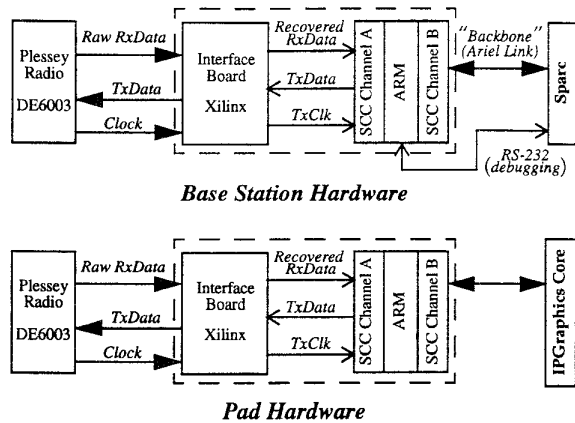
Plessey Radio DE6003

Raw RxData

TxData

Clock

Interface Board Xilinx

Recovered RxData

TxData

TxClk

SCC Channel A

ARM

SCC Channel B

"Backbone" (Ariel Link)

Sparc

RS-232 (debugging)

Base Station Hardware

Plessey Radio DE6003

Raw RxData

TxData

Clock

Interface Board Xilinx

Recovered RxData

TxData

TxClk

SCC Channel A

ARM

SCC Channel B

IPGraphics Core

Pad Hardware